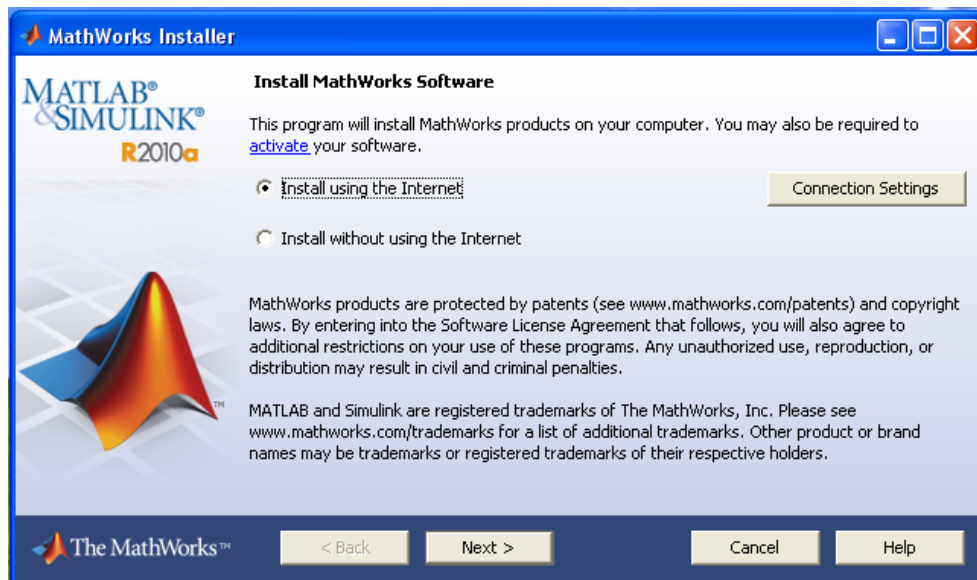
MathWorks Installer

MATLAB®
&SIMULINK®
R2010a

Install MathWorks Software

This program will install MathWorks products on your computer. You may also be required to activate your software.

Install using the Internet

Connection Settings

Install without using the Internet

MathWorks products are protected by patents (see www.mathworks.com/patents) and copyright laws. By entering into the Software License Agreement that follows, you will also agree to additional restrictions on your use of these programs. Any unauthorized use, reproduction, or distribution may result in civil and criminal penalties.

MATLAB and Simulink are registered trademarks of The MathWorks, Inc. Please see www.mathworks.com/trademarks for a list of additional trademarks. Other product or brand names may be trademarks or registered trademarks of their respective holders.

TM

The MathWorks™

< Back

Next >

Cancel

Help